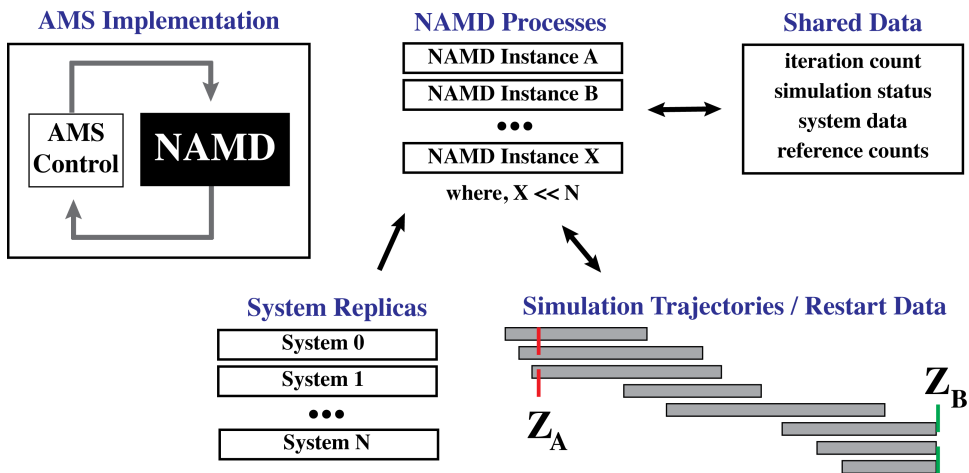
AMS Implementation

AMS Control

NAMD

NAMD Processes

NAMD Instance A

NAMD Instance B

•••

NAMD Instance X

where, X << N

Shared Data

iteration count
simulation status
system data
reference counts

System Replicas

System 0

System 1

•••

System N

Simulation Trajectories / Restart Data

$Z_A$

$Z_B$